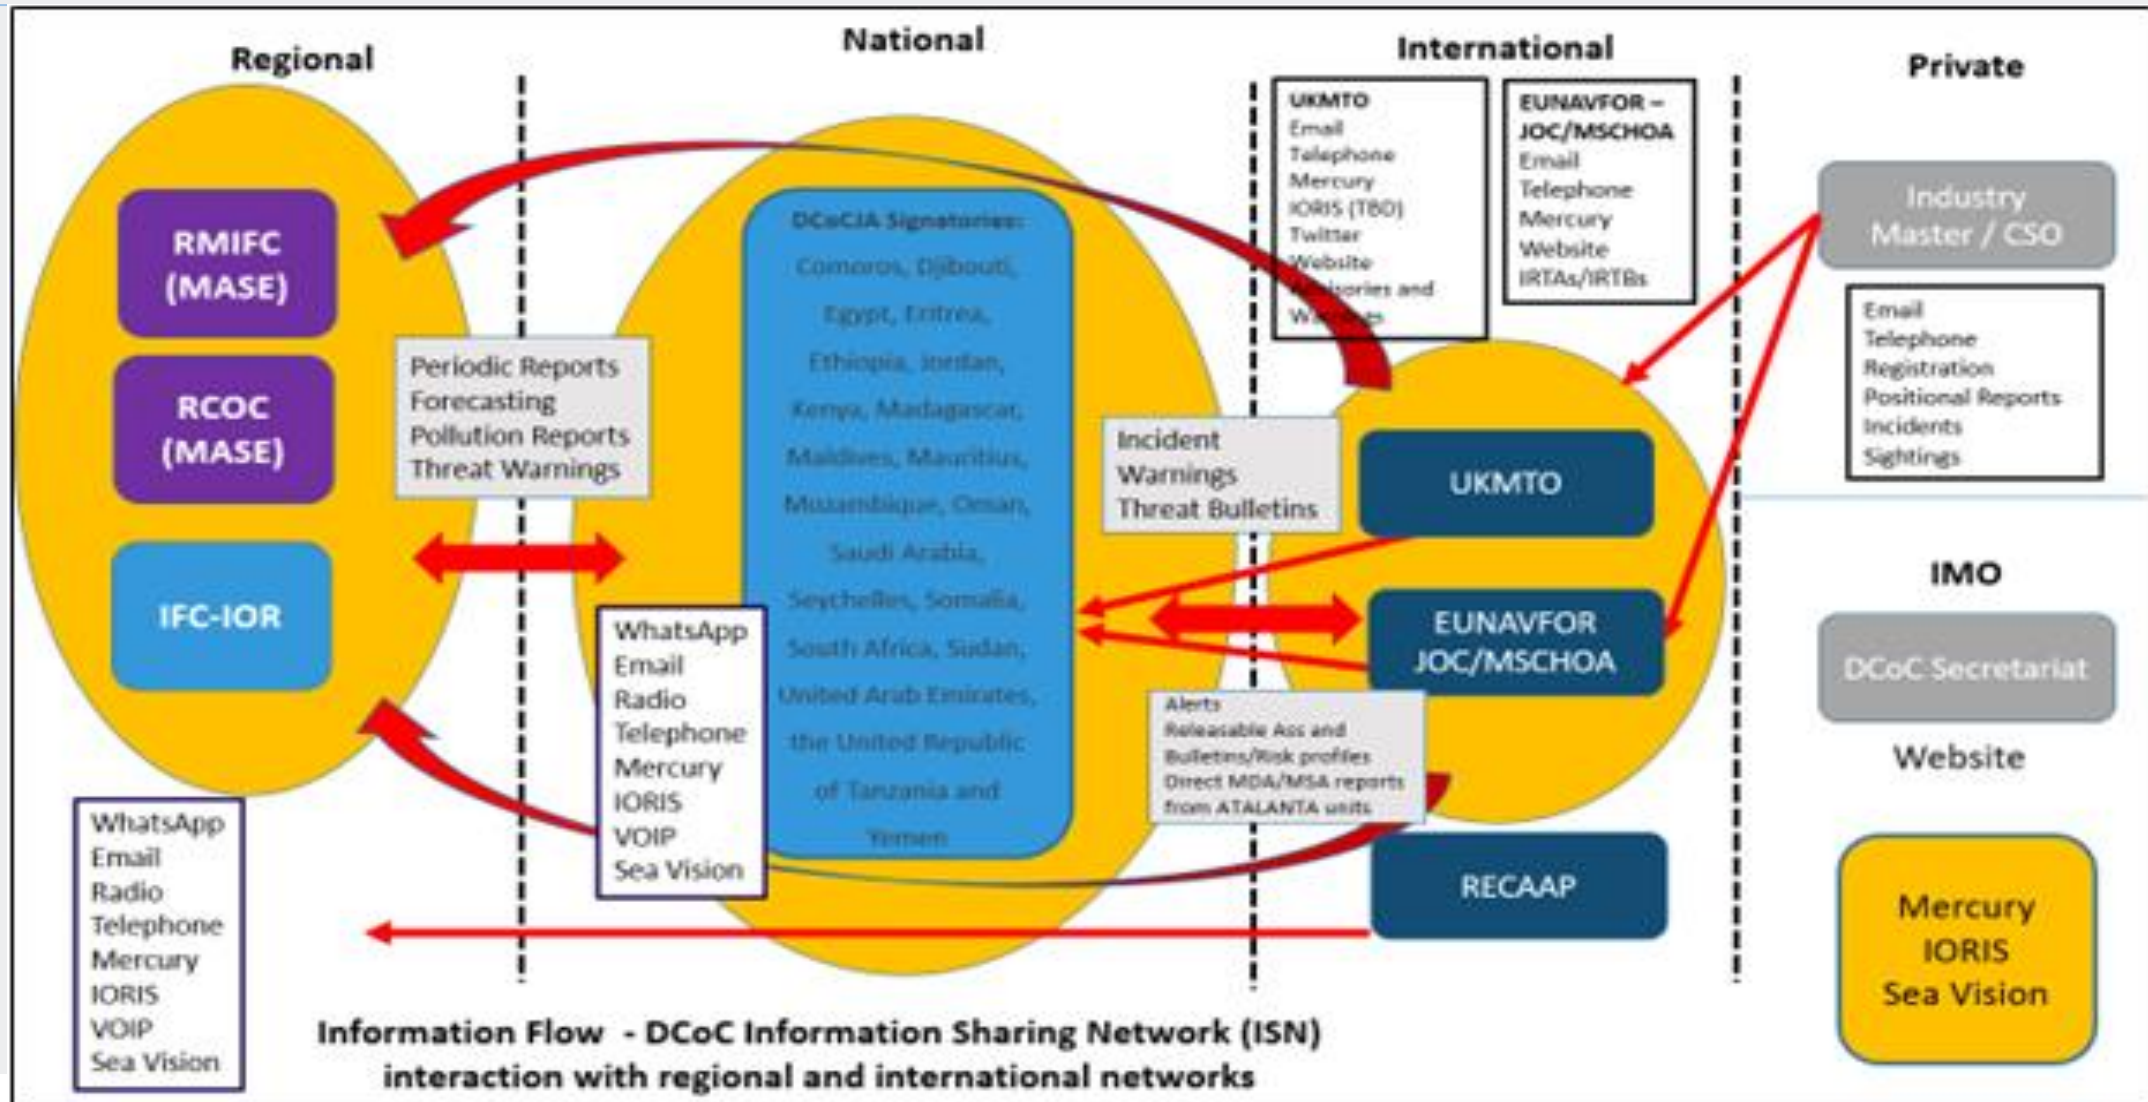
Regional

National

International

Private

UKMTO
Email
Telephone
Mercury
IORIS (TBD)
Twitter
Website
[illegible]isories and
W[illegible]

EUNAVFOR – JOC/MSCHOA
Email
Telephone
Mercury
Website
IRTAs/IRTBs

Industry Master / CSO

Email
Telephone
Registration
Positional Reports
Incidents
Sightings

RMIFC (MASE)

RCOC (MASE)

IFC-IOR

Periodic Reports
Forecasting
Pollution Reports
Threat Warnings

DCoCJA Signatories:
Comoros, Djibouti, Egypt, Eritrea, Ethiopia, Jordan, Kenya, Madagascar, Maldives, Mauritius, Mozambique, Oman, Saudi Arabia, Seychelles, Somalia, South Africa, Sudan, United Arab Emirates, the United Republic of Tanzania and Yemen

Incident
Warnings
Threat Bulletins

UKMTO

EUNAVFOR JOC/MSCHOA

IMO

DCoC Secretariat

Website

WhatsApp
Email
Radio
Telephone
Mercury
IORIS
VOIP
Sea Vision

Alerts
Releasable Ass and Bulletins/Risk profiles
Direct MDA/MSA reports from ATALANTA units

RECAAP

WhatsApp
Email
Radio
Telephone
Mercury
IORIS
VOIP
Sea Vision

Mercury
IORIS
Sea Vision

Information Flow - DCoC Information Sharing Network (ISN) interaction with regional and international networks